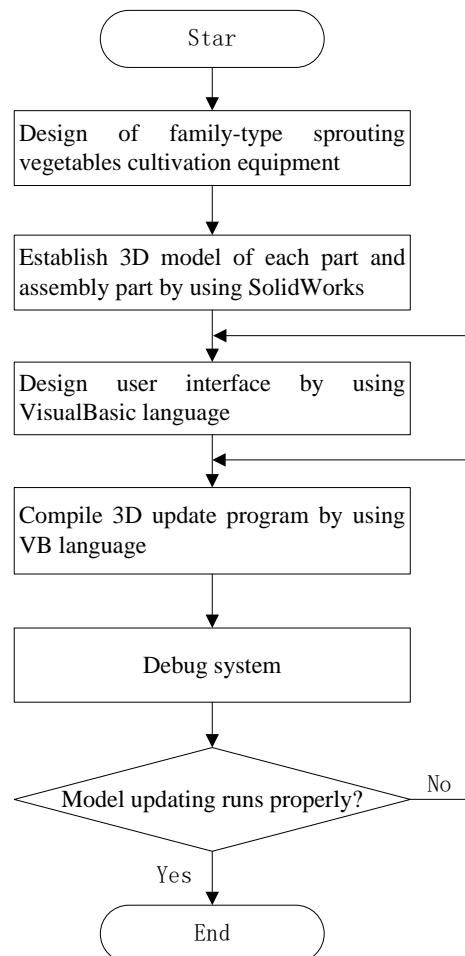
Star

Design of family-type sprouting vegetables cultivation equipment

Establish 3D model of each part and assembly part by using SolidWorks

Design user interface by using VisualBasic language

Compile 3D update program by using VB language

Debug system

Model updating runs properly?

No

Yes

End